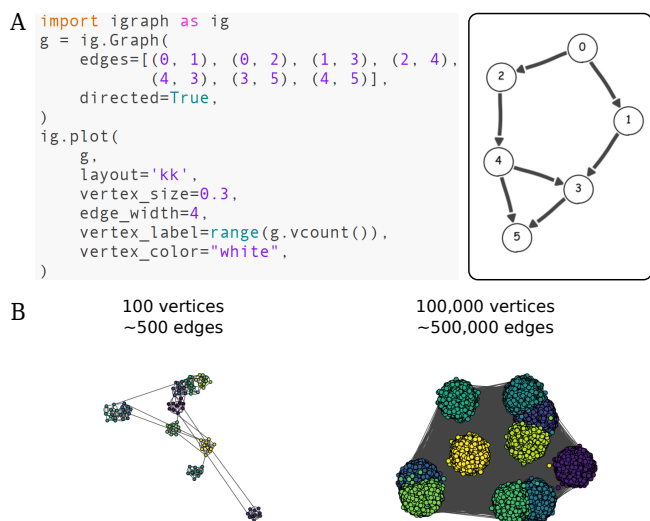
A
```
import igraph as ig
g = ig.Graph(
    edges=[(0, 1), (0, 2), (1, 3), (2, 4),
           (4, 3), (3, 5), (4, 5)],
    directed=True,
)
ig.plot(
    g,
    layout='kk',
    vertex_size=0.3,
    edge_width=4,
    vertex_label=range(g.vcount()),
    vertex_color="white",
)
```

0

2

1

4

3

5

B

100 vertices
~500 edges

100,000 vertices
~500,000 edges